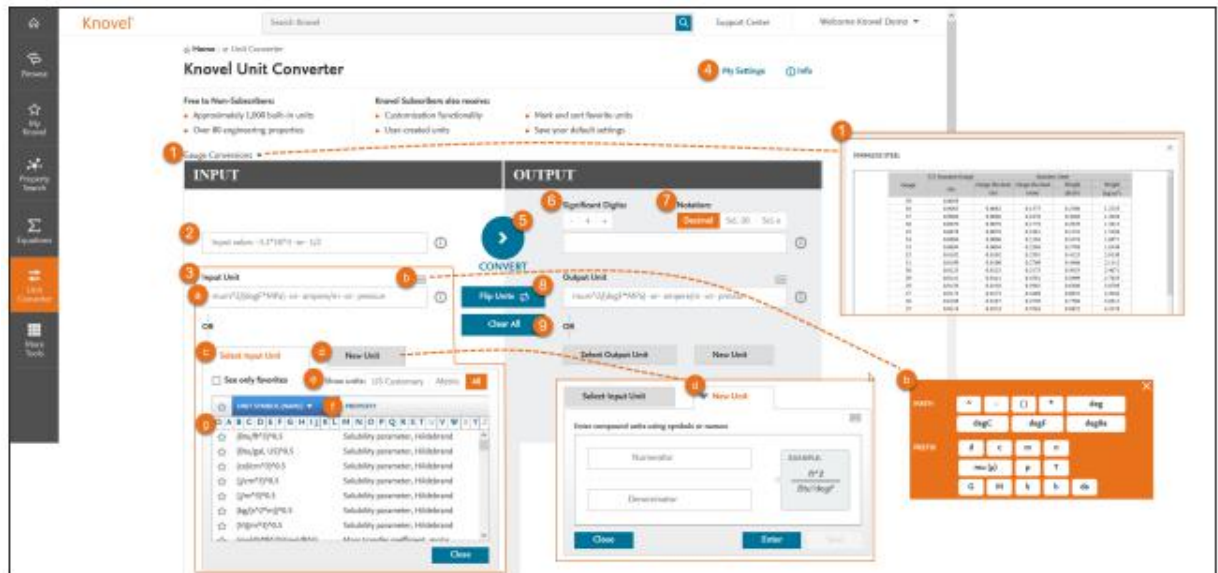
Knovel

Search Knovel

Support Center

Welcome Knovel Demo

Browse

My Knovel

Property Search

Equations

Unit Converter

More Tools

Home > Unit Converter

Knovel Unit Converter

4 My Settings

Info

Free to Non-Subscribers:

Approximately 1,000 built-in units

Over 80 engineering properties

Knovel Subscribers also receive:

Customization functionality

User created units

Mark and sort favorite units

Save your default settings

1 Gauge Conversions

INPUT

OUTPUT

6 Significant Digits

7 Notation:

Decimal

Sci. 10

Sci. e

2 Input value: -1.2*10^3 -or- 1/2

5 CONVERT

3 Input Unit

b

a

8 Flip Units

9 Clear All

OR

Output Unit

OR

c Select Input Unit

e New Unit

Select Output Unit

New Unit

See only favorites

e Show units: US Customary Metric All

UNIT SYMBOL (NAME)

f PROPERTY

g A B C D E F G H I J K L M N O P Q R S T U V W X Y Z

(Btu/ft^3)^0.5 Solubility parameter, Hildebrand

(Btu/gal, US)^0.5 Solubility parameter, Hildebrand

(cal/cm^3)^0.5 Solubility parameter, Hildebrand

(J/m^3)^0.5 Solubility parameter, Hildebrand

(J/m^3)^0.5 Solubility parameter, Hildebrand

(kg/(s^2*m))^0.5 Solubility parameter, Hildebrand

(MJ/m^3)^0.5 Solubility parameter, Hildebrand

Close

d

Select Input Unit

New Unit

Enter compound units using symbols or names

Numerator

Denominator

EXAMPLE:

ft^2

(Btu/degF

Close

Enter

1

b

Close

Enter